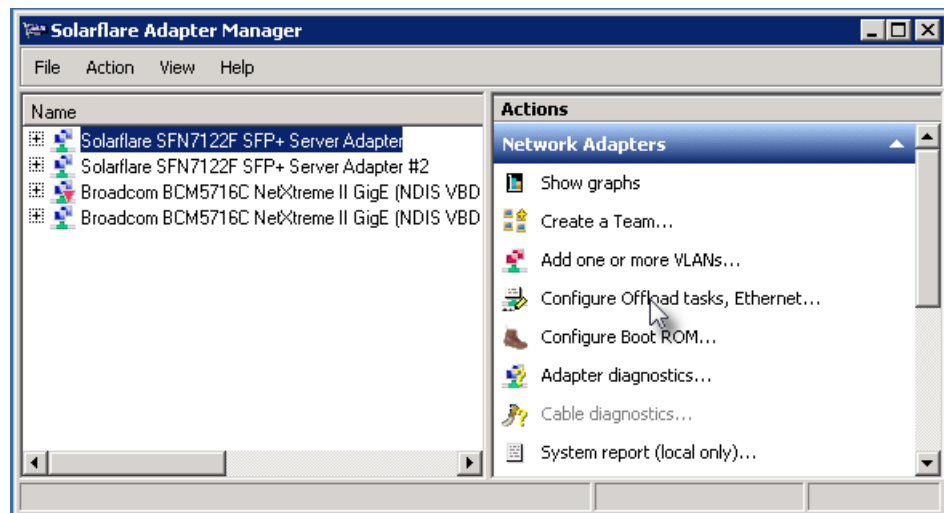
Solarflare Adapter Manager

File Action View Help

Name

Solarflare SFN7122F SFP+ Server Adapter
Solarflare SFN7122F SFP+ Server Adapter #2
Broadcom BCM5716C NetXtreme II GigE (NDIS VBD
Broadcom BCM5716C NetXtreme II GigE (NDIS VBD

Actions

Network Adapters

Show graphs
Create a Team...
Add one or more VLANs...
Configure Offload tasks, Ethernet...
Configure Boot ROM...
Adapter diagnostics...
Cable diagnostics...
System report (local only)...